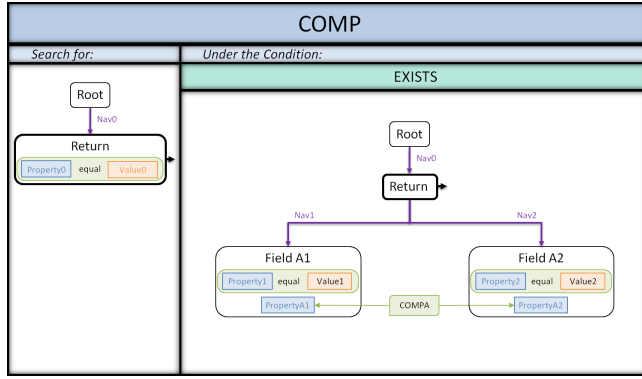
COMP

Search for:

Root

Nav0

Return

Property0 equal Value0

Under the Condition:

EXISTS

Root

Nav0

Return

Nav1

Nav2

Field A1

Property1 equal Value1

PropertyA1

COMPA

Field A2

Property2 equal Value2

PropertyA2